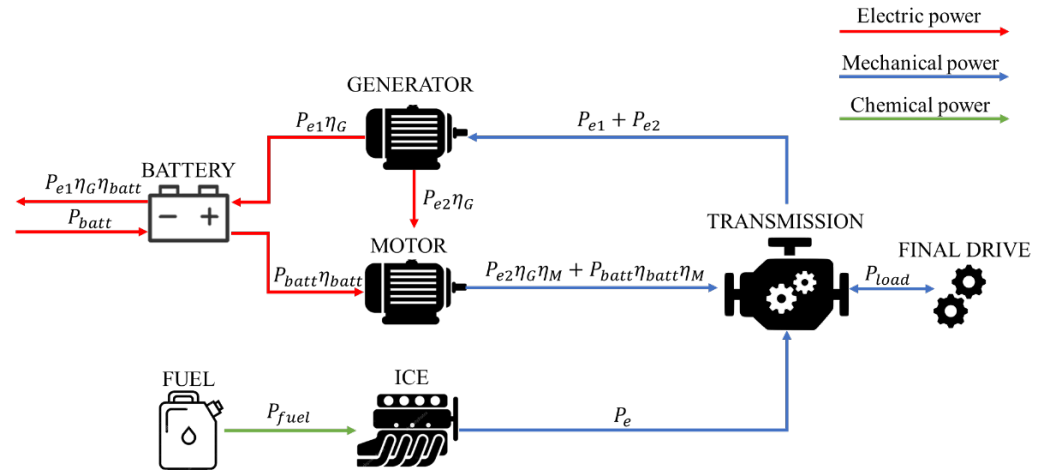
Electric power
Mechanical power
Chemical power

GENERATOR
$P_{e1}\eta_G$
$P_{e1} + P_{e2}$
BATTERY
$P_{e1}\eta_G\eta_{batt}$
$P_{batt}$
$P_{e2}\eta_G$
TRANSMISSION
MOTOR
FINAL DRIVE
$P_{batt}\eta_{batt}$
$P_{e2}\eta_G\eta_M + P_{batt}\eta_{batt}\eta_M$
$P_{load}$
FUEL
ICE
$P_{fuel}$
$P_e$